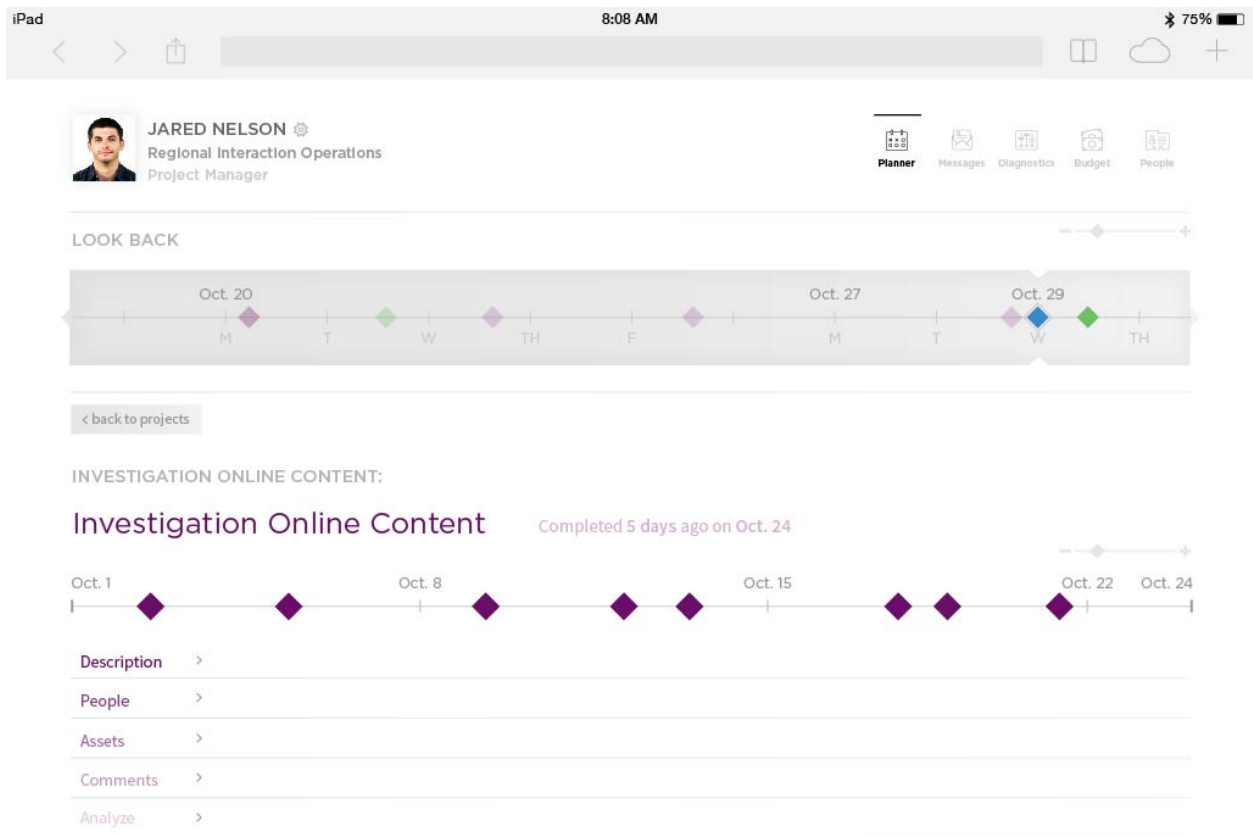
iPad 8:08 AM 75%

JARED NELSON
Regional Interaction Operations
Project Manager

Planner Messages Diagnostics Budget People

LOOK BACK

Oct. 20 Oct. 27 Oct. 29
M T W TH F M T W TH

< back to projects

INVESTIGATION ONLINE CONTENT:

Investigation Online Content Completed 5 days ago on Oct. 24

Oct. 1 Oct. 8 Oct. 15 Oct. 22 Oct. 24

Description >
People >
Assets >
Comments >
Analyze >